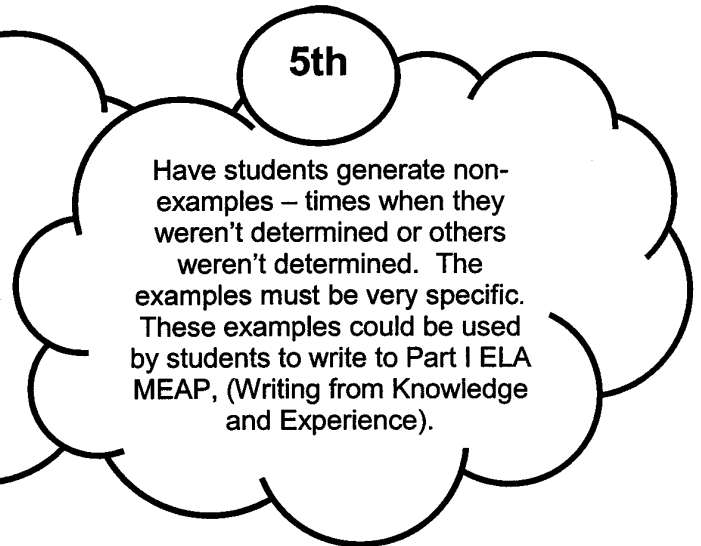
5th

Have students generate non-examples – times when they weren't determined or others weren't determined. The examples must be very specific. These examples could be used by students to write to Part I ELA MEAP, (Writing from Knowledge and Experience).